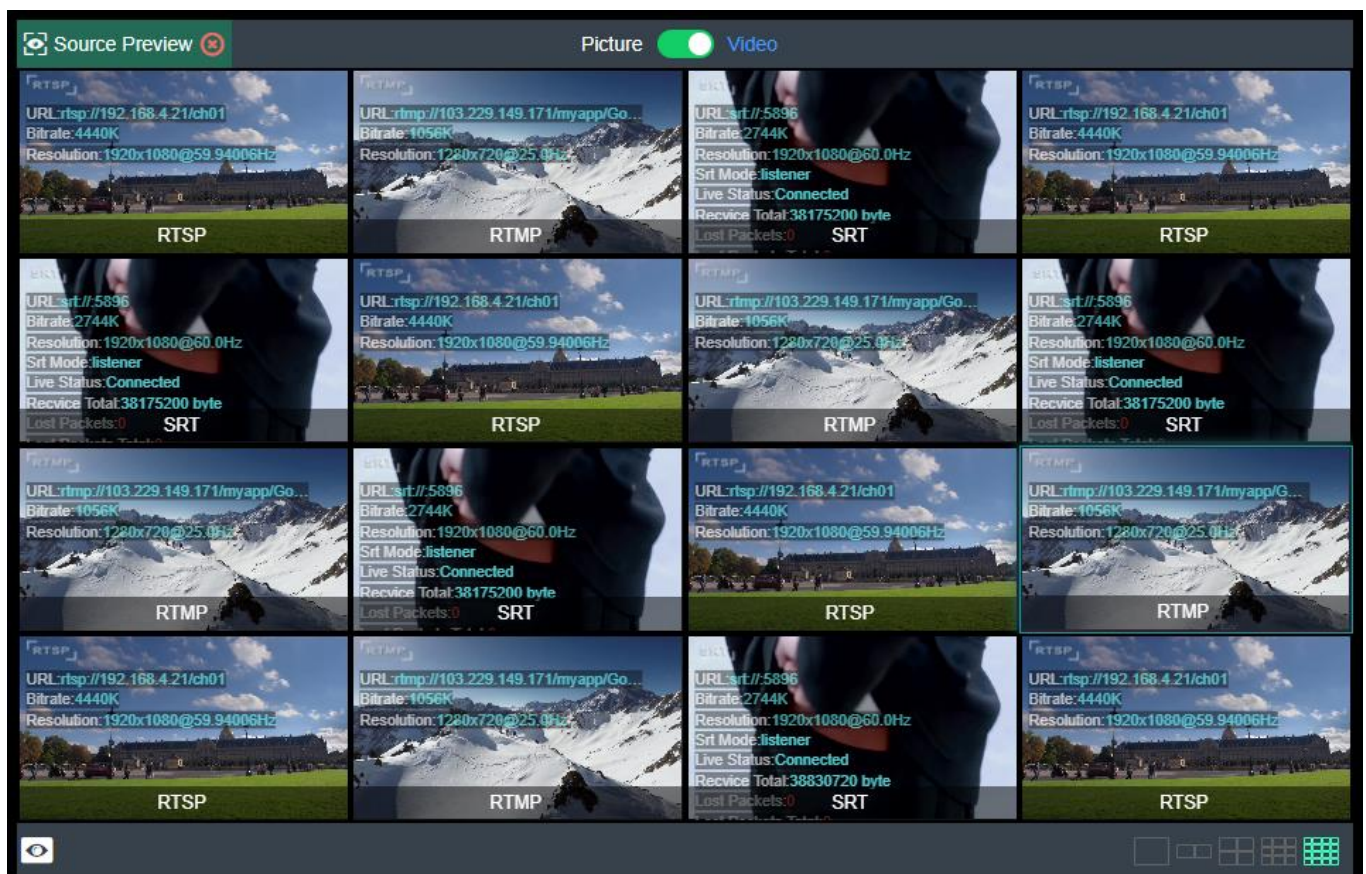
Source Preview

Picture Video

RTSP
URL:rtsp://192.168.4.21/ch01
Bitrate:4440K
Resolution:1920x1080@59.94006Hz
RTSP

RTMP
URL:rtmp://103.229.149.171/myapp/Go...
Bitrate:1056K
Resolution:1280x720@25.0Hz
RTMP

SRT
URL:srt://:5896
Bitrate:2744K
Resolution:1920x1080@60.0Hz
Srt Mode:listener
Live Status:Connected
Recvice Total:38175200 byte
Lost Packets:0
SRT

RTSP
URL:rtsp://192.168.4.21/ch01
Bitrate:4440K
Resolution:1920x1080@59.94006Hz
RTSP

SRT
URL:srt://:5896
Bitrate:2744K
Resolution:1920x1080@60.0Hz
Srt Mode:listener
Live Status:Connected
Recvice Total:38175200 byte
Lost Packets:0
SRT

RTSP
URL:rtsp://192.168.4.21/ch01
Bitrate:4440K
Resolution:1920x1080@59.94006Hz
RTSP

RTMP
URL:rtmp://103.229.149.171/myapp/Go...
Bitrate:1056K
Resolution:1280x720@25.0Hz
RTMP

SRT
URL:srt://:5896
Bitrate:2744K
Resolution:1920x1080@60.0Hz
Srt Mode:listener
Live Status:Connected
Recvice Total:38175200 byte
Lost Packets:0
SRT

RTMP
URL:rtmp://103.229.149.171/myapp/Go...
Bitrate:1056K
Resolution:1280x720@25.0Hz
RTMP

SRT
URL:srt://:5896
Bitrate:2744K
Resolution:1920x1080@60.0Hz
Srt Mode:listener
Live Status:Connected
Recvice Total:38175200 byte
Lost Packets:0
SRT

RTSP
URL:rtsp://192.168.4.21/ch01
Bitrate:4440K
Resolution:1920x1080@59.94006Hz
RTSP

RTMP
URL:rtmp://103.229.149.171/myapp/G...
Bitrate:1056K
Resolution:1280x720@25.0Hz
RTMP

RTSP
URL:rtsp://192.168.4.21/ch01
Bitrate:4440K
Resolution:1920x1080@59.94006Hz
RTSP

RTMP
URL:rtmp://103.229.149.171/myapp/Go...
Bitrate:1056K
Resolution:1280x720@25.0Hz
RTMP

SRT
URL:srt://:5896
Bitrate:2744K
Resolution:1920x1080@60.0Hz
Srt Mode:listener
Live Status:Connected
Recvice Total:38830720 byte
Lost Packets:0
SRT

RTSP
URL:rtsp://192.168.4.21/ch01
Bitrate:4440K
Resolution:1920x1080@59.94006Hz
RTSP